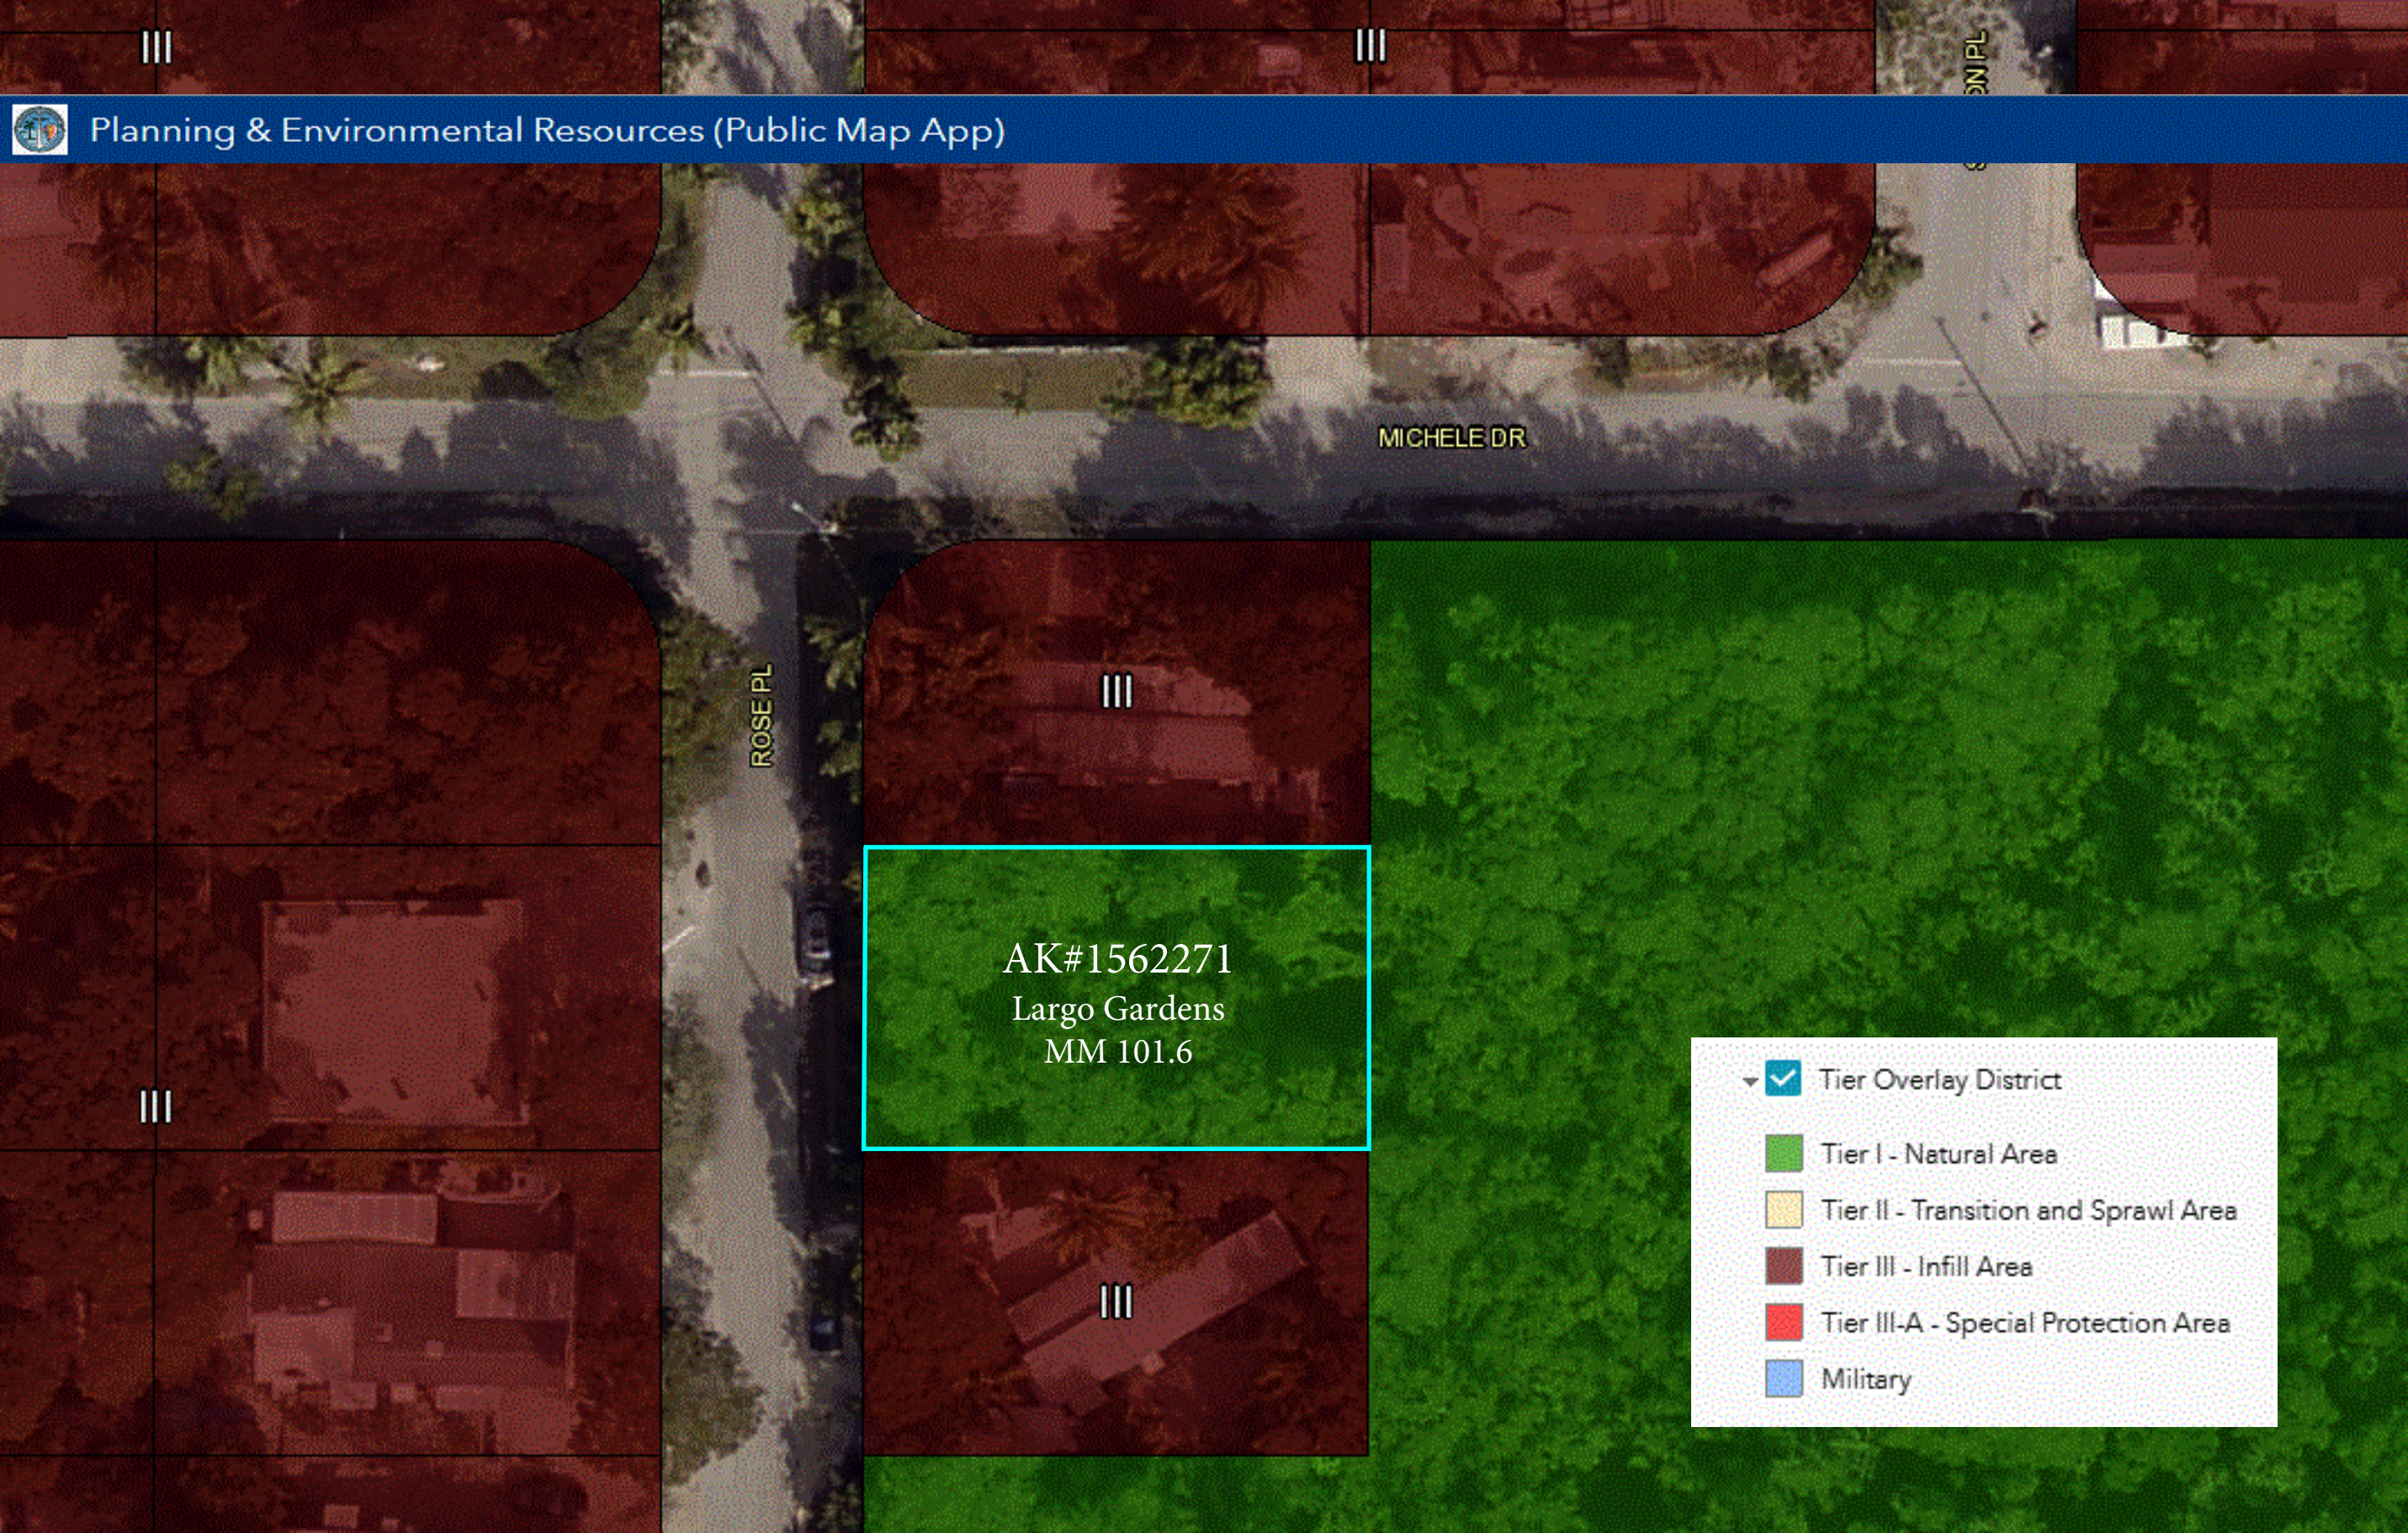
III

III

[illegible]ON PL

Planning & Environmental Resources (Public Map App)

MICHELE DR

ROSE PL

III

AK#1562271
Largo Gardens
MM 101.6

III

III

Tier Overlay District

Tier I - Natural Area

Tier II - Transition and Sprawl Area

Tier III - Infill Area

Tier III-A - Special Protection Area

Military